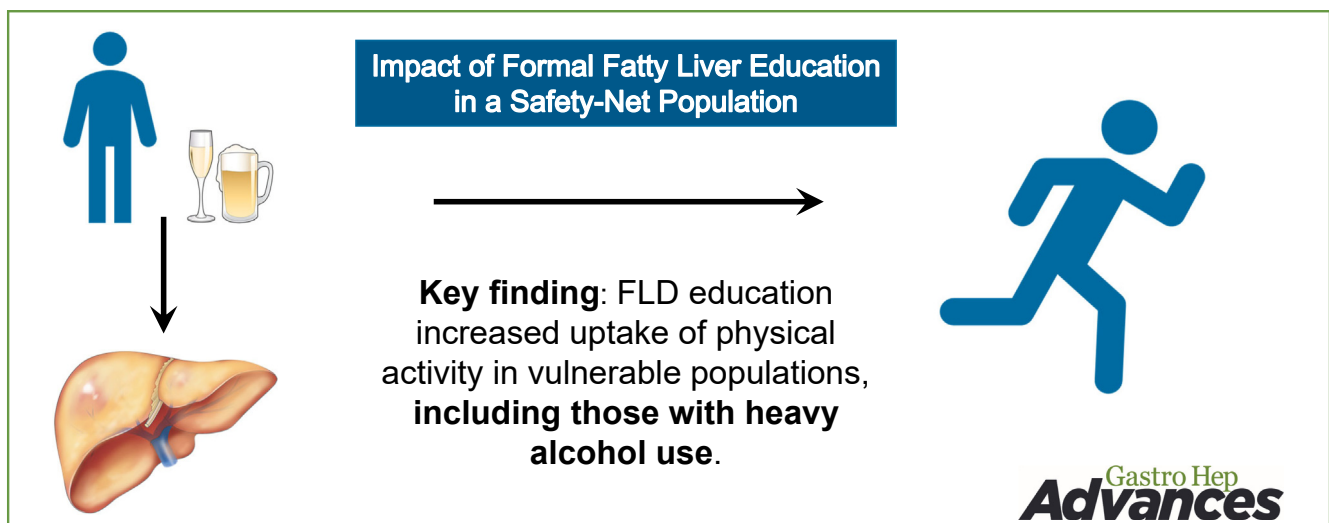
Impact of Formal Fatty Liver Education in a Safety-Net Population

**Key finding**: FLD education increased uptake of physical activity in vulnerable populations, **including those with heavy alcohol use**.

Gastro Hep
Advances